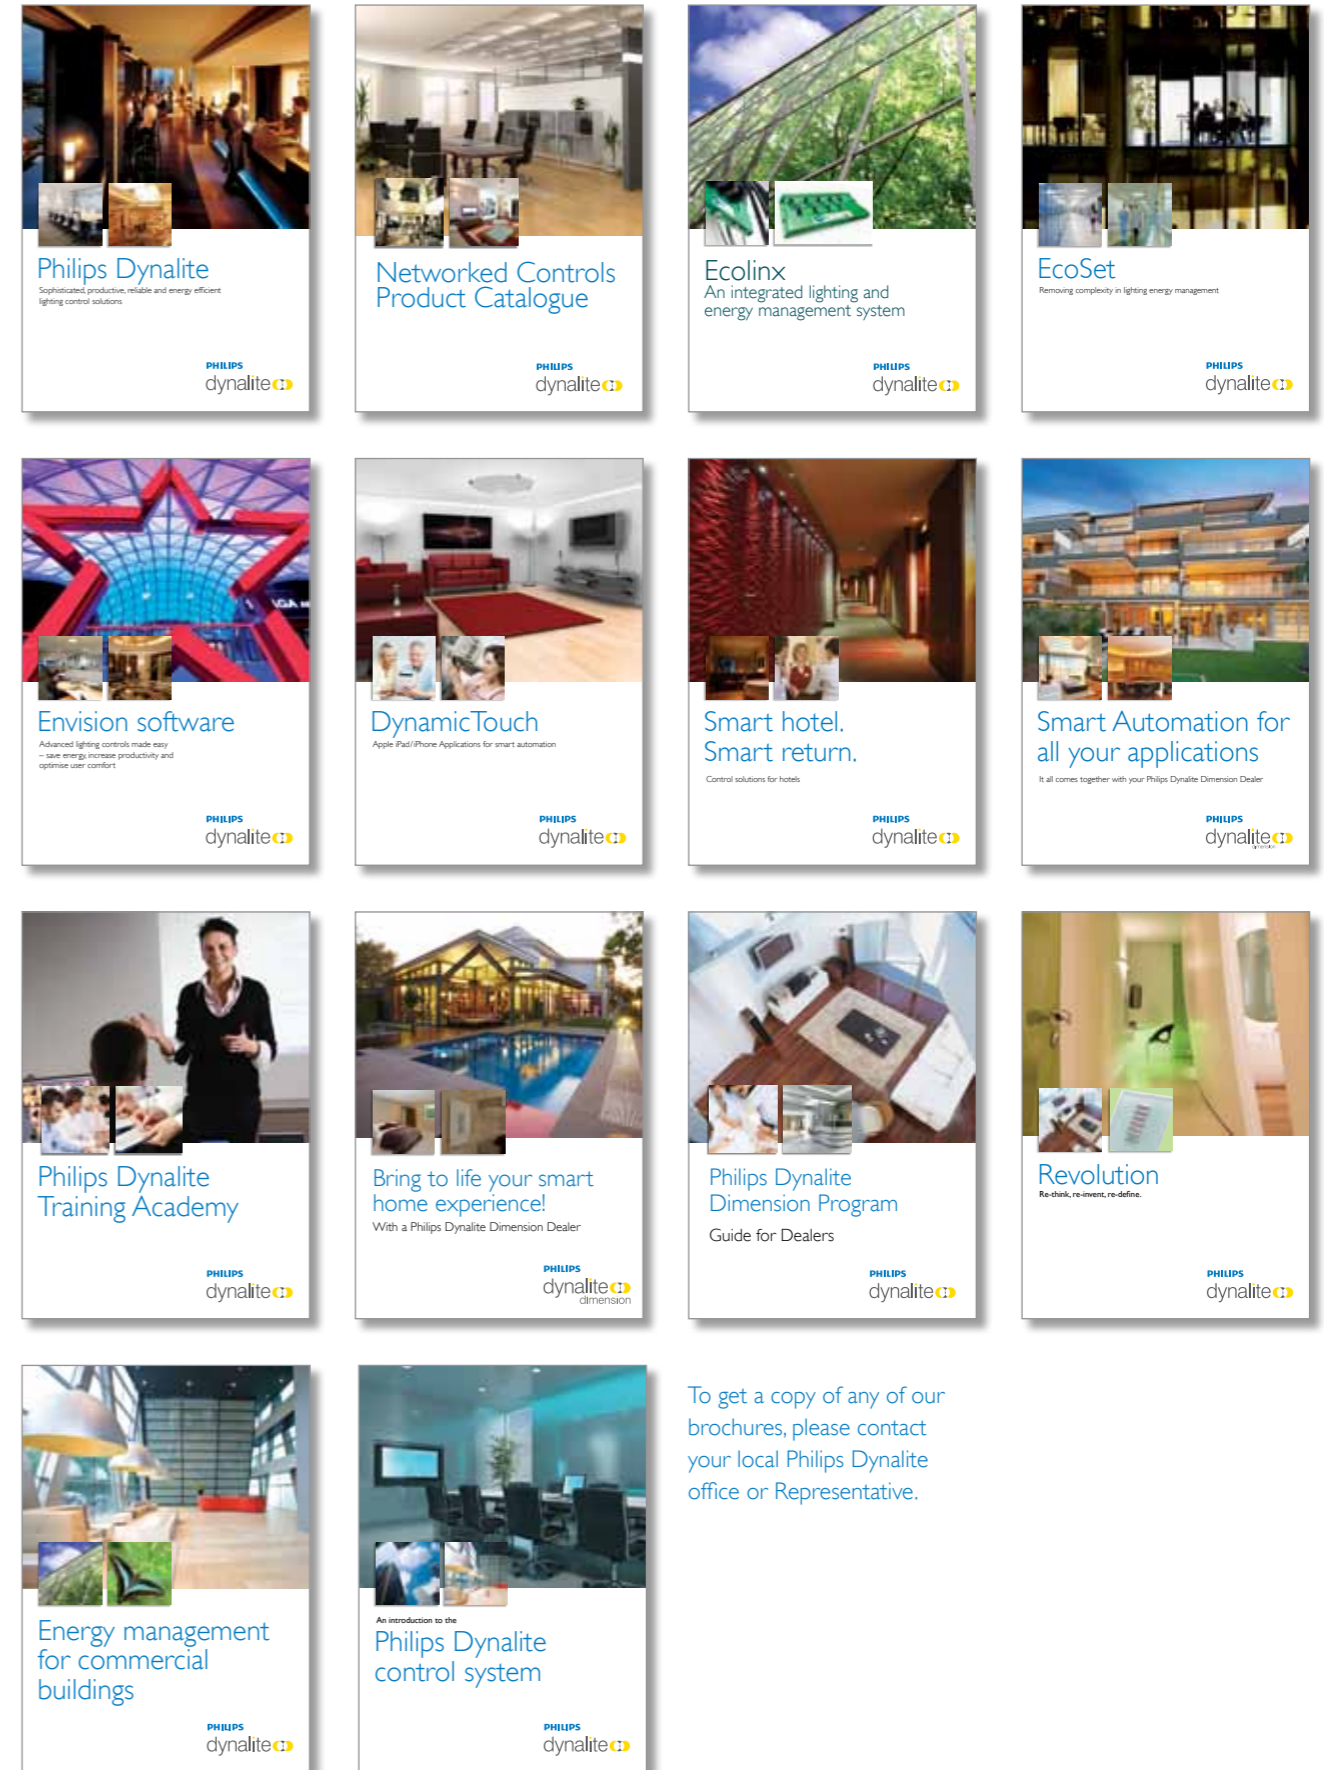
Philips Dynalite
Sophisticated, productive, reliable and energy efficient lighting control solutions
PHILIPS
dynalite

Networked Controls Product Catalogue
PHILIPS
dynalite

Ecolinx
An integrated lighting and energy management system
PHILIPS
dynalite

EcoSet
Removing complexity in lighting energy management
PHILIPS
dynalite

Envision software
Advanced lighting controls made easy – save energy, increase productivity and optimise user comfort
PHILIPS
dynalite

DynamicTouch
Apple iPad/iPhone Applications for smart automation
PHILIPS
dynalite

Smart hotel. Smart return.
Control solutions for hotels
PHILIPS
dynalite

Smart Automation for all your applications
It all comes together with your Philips Dynalite Dimension Dealer
PHILIPS
dynalite

Philips Dynalite Training Academy
PHILIPS
dynalite

Bring to life your smart home experience!
With a Philips Dynalite Dimension Dealer
PHILIPS
dynalite
dimension

Philips Dynalite Dimension Program
Guide for Dealers
PHILIPS
dynalite

Revolution
Re-think, re-invent, re-define.
PHILIPS
dynalite

Energy management for commercial buildings
PHILIPS
dynalite

An introduction to the
Philips Dynalite control system
PHILIPS
dynalite

To get a copy of any of our brochures, please contact your local Philips Dynalite office or Representative.